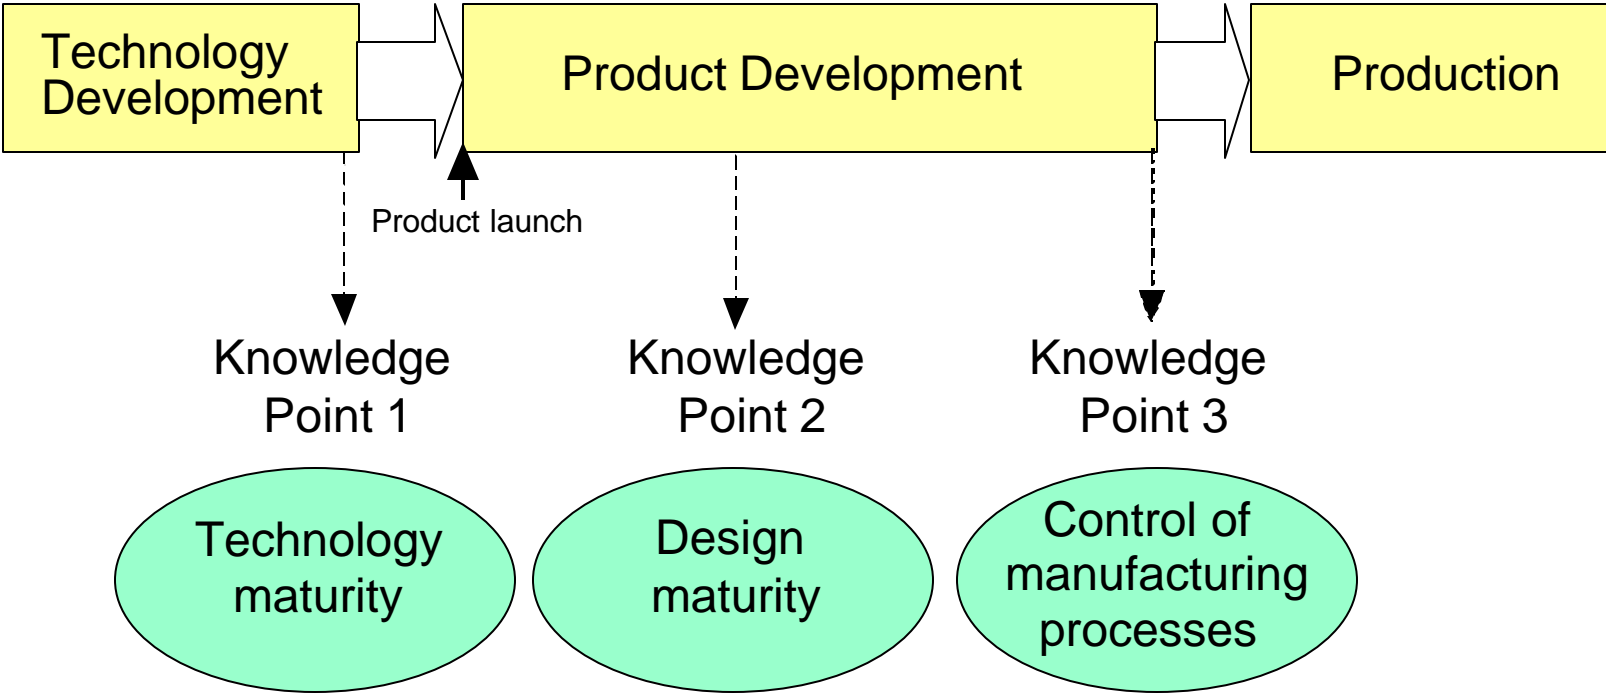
Technology Development

Product Development

Production

Product launch

Knowledge Point 1

Knowledge Point 2

Knowledge Point 3

Technology maturity

Design maturity

Control of manufacturing processes